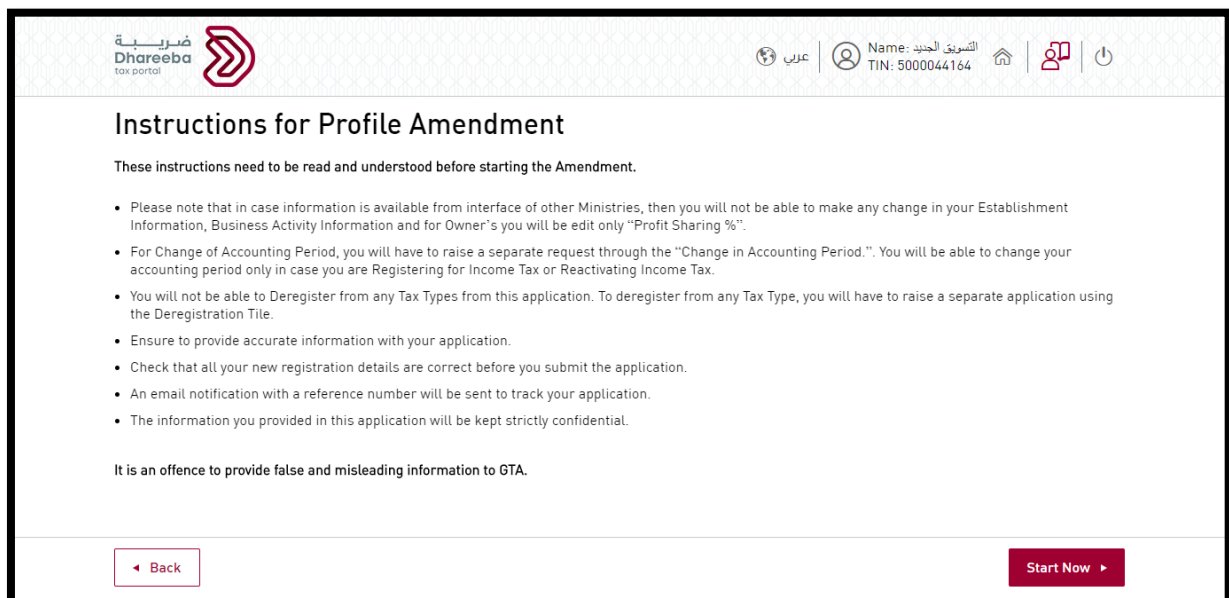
ضريبة
Dhareeba
tax portal

عربي
Name: التسويق الجديد
TIN: 5000044164

Instructions for Profile Amendment

These instructions need to be read and understood before starting the Amendment.

• Please note that in case information is available from interface of other Ministries, then you will not be able to make any change in your Establishment Information, Business Activity Information and for Owner's you will be edit only "Profit Sharing %".
• For Change of Accounting Period, you will have to raise a separate request through the "Change in Accounting Period.". You will be able to change your accounting period only in case you are Registering for Income Tax or Reactivating Income Tax.
• You will not be able to Deregister from any Tax Types from this application. To deregister from any Tax Type, you will have to raise a separate application using the Deregistration Tile.
• Ensure to provide accurate information with your application.
• Check that all your new registration details are correct before you submit the application.
• An email notification with a reference number will be sent to track your application.
• The information you provided in this application will be kept strictly confidential.

It is an offence to provide false and misleading information to GTA.

◂ Back
Start Now ▸